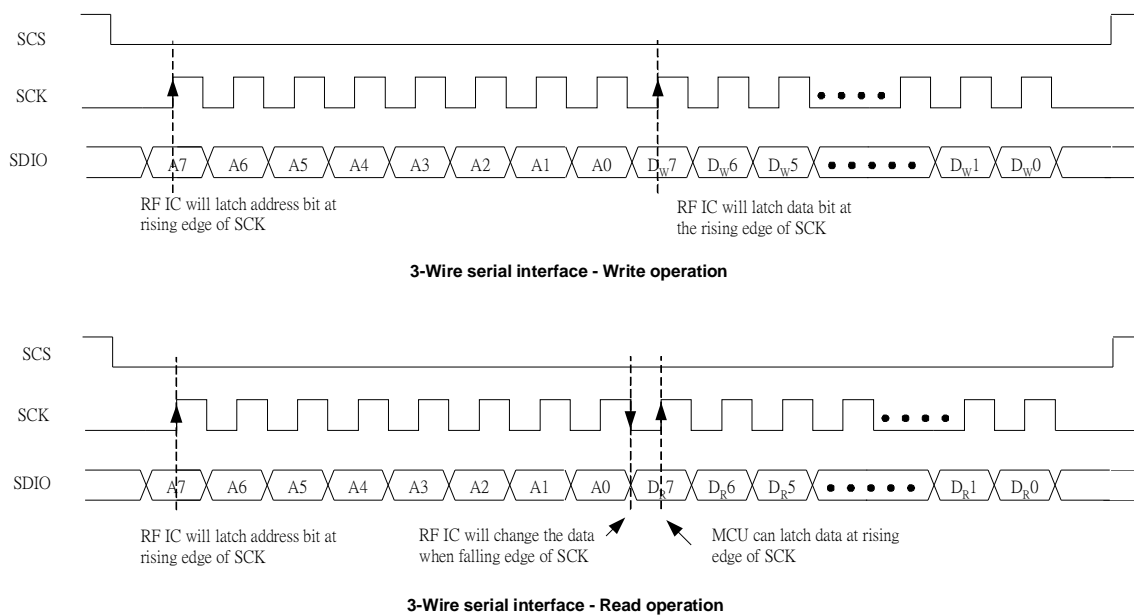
SCS

SCK

SDIO

A7 A6 A5 A4 A3 A2 A1 A0 $D_W7$ $D_W6$ $D_W5$ • • • • • $D_W1$ $D_W0$

RF IC will latch address bit at rising edge of SCK

RF IC will latch data bit at the rising edge of SCK

**3-Wire serial interface - Write operation**

SCS

SCK

SDIO

A7 A6 A5 A4 A3 A2 A1 A0 $D_R7$ $D_R6$ $D_R5$ • • • • • $D_R1$ $D_R0$

RF IC will latch address bit at rising edge of SCK

RF IC will change the data when falling edge of SCK

MCU can latch data at rising edge of SCK

**3-Wire serial interface - Read operation**